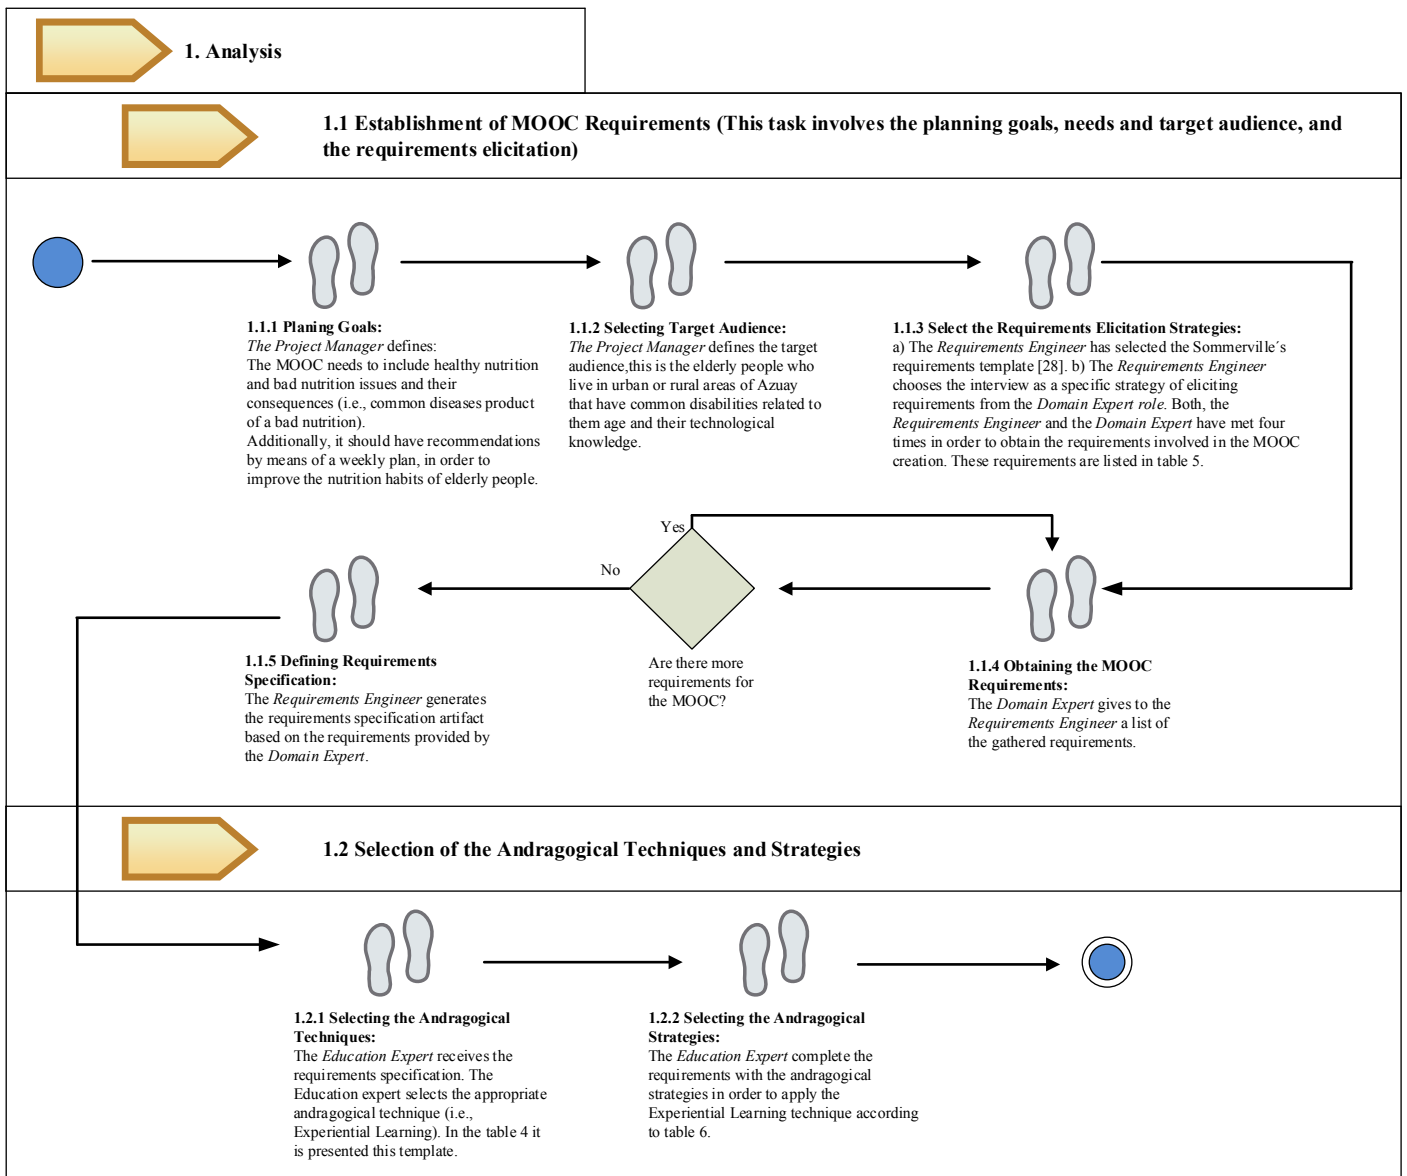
1. Analysis

1.1 Establishment of MOOC Requirements (This task involves the planning goals, needs and target audience, and the requirements elicitation)

1.1.1 Planing Goals:
*The Project Manager* defines:
The MOOC needs to include healthy nutrition and bad nutrition issues and their consequences (i.e., common diseases product of a bad nutrition).
Additionally, it should have recommendations by means of a weekly plan, in order to improve the nutrition habits of elderly people.

1.1.2 Selecting Target Audience:
*The Project Manager* defines the target audience,this is the elderly people who live in urban or rural areas of Azuay that have common disabilities related to them age and their technological knowledge.

1.1.3 Select the Requirements Elicitation Strategies:
a) The *Requirements Engineer* has selected the Sommerville´s requirements template [28]. b) The *Requirements Engineer* chooses the interview as a specific strategy of eliciting requirements from the *Domain Expert role.* Both, the *Requirements Engineer* and the *Domain Expert* have met four times in order to obtain the requirements involved in the MOOC creation. These requirements are listed in table 5.

Yes

No

1.1.5 Defining Requirements Specification:
The *Requirements Engineer* generates the requirements specification artifact based on the requirements provided by the *Domain Expert*.

Are there more requirements for the MOOC?

1.1.4 Obtaining the MOOC Requirements:
The *Domain Expert* gives to the *Requirements Engineer* a list of the gathered requirements.

1.2 Selection of the Andragogical Techniques and Strategies

1.2.1 Selecting the Andragogical Techniques:
The *Education Expert* receives the requirements specification. The Education expert selects the appropriate andragogical technique (i.e., Experiential Learning). In the table 4 it is presented this template.

1.2.2 Selecting the Andragogical Strategies:
The *Education Expert* complete the requirements with the andragogical strategies in order to apply the Experiential Learning technique according to table 6.